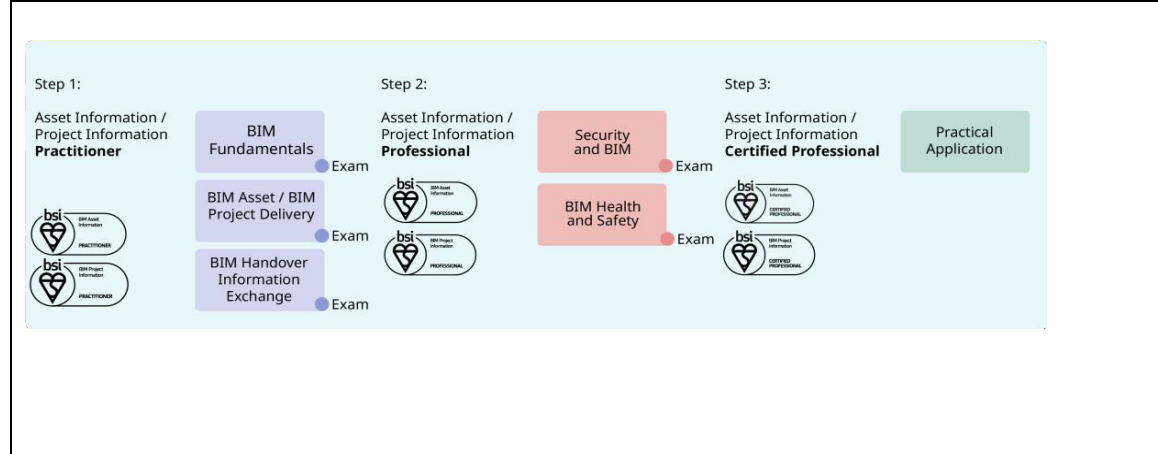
Step 1:

Asset Information / Project Information **Practitioner**

bsi BIM Asset Information PRACTITIONER

bsi BIM Project Information PRACTITIONER

BIM Fundamentals
Exam

BIM Asset / BIM Project Delivery
Exam

BIM Handover Information Exchange
Exam

Step 2:

Asset Information / Project Information **Professional**

bsi BIM Asset Information PROFESSIONAL

bsi BIM Project Information PROFESSIONAL

Security and BIM
Exam

BIM Health and Safety
Exam

Step 3:

Asset Information / Project Information **Certified Professional**

bsi BIM Asset Information CERTIFIED PROFESSIONAL

bsi BIM Project Information CERTIFIED PROFESSIONAL

Practical Application